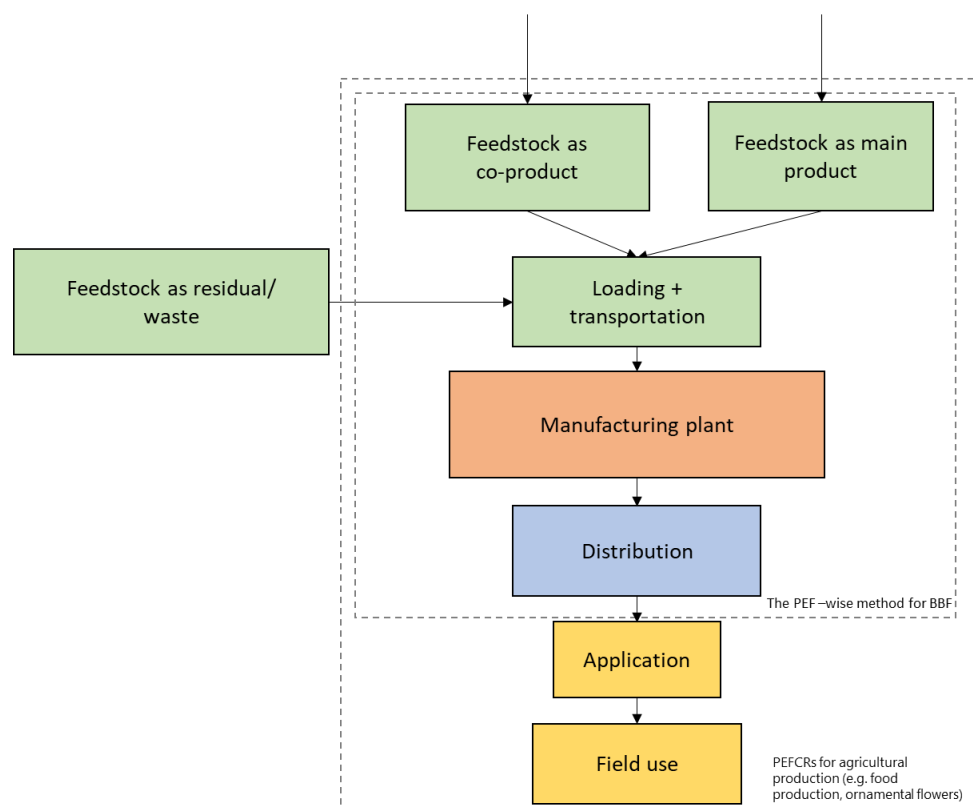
Feedstock as co-product

Feedstock as main product

Feedstock as residual/ waste

Loading + transportation

Manufacturing plant

Distribution

The PEF –wise method for BBF

Application

Field use

PEFCRs for agricultural production (e.g. food production, ornamental flowers)